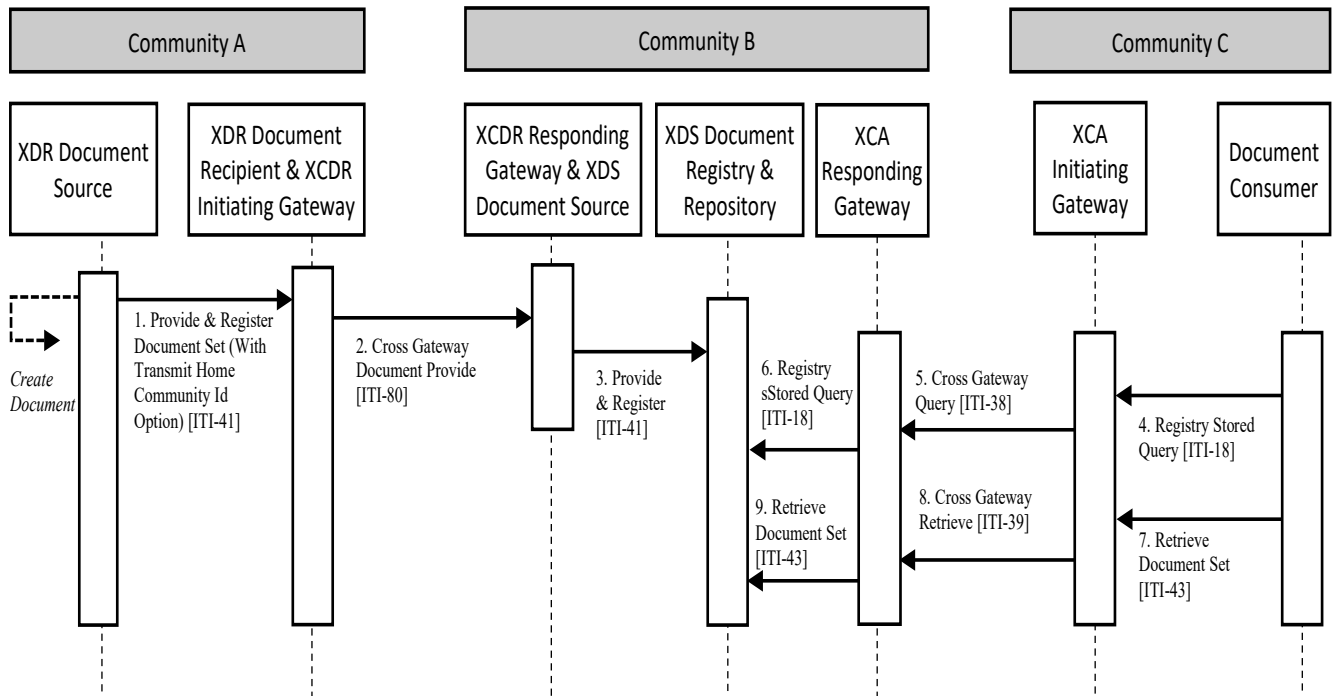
Community A

Community B

Community C

XDR Document Source

XDR Document Recipient & XCDR Initiating Gateway

XCDR Responding Gateway & XDS Document Source

XDS Document Registry & Repository

XCA Responding Gateway

XCA Initiating Gateway

Document Consumer

Create Document

1. Provide & Register Document Set (With Transmit Home Community Id Option) [ITI-41]

2. Cross Gateway Document Provide [ITI-80]

3. Provide & Register [ITI-41]

6. Registry sStored Query [ITI-18]

5. Cross Gateway Query [ITI-38]

4. Registry Stored Query [ITI-18]

9. Retrieve Document Set [ITI-43]

8. Cross Gateway Retrieve [ITI-39]

7. Retrieve Document Set [ITI-43]